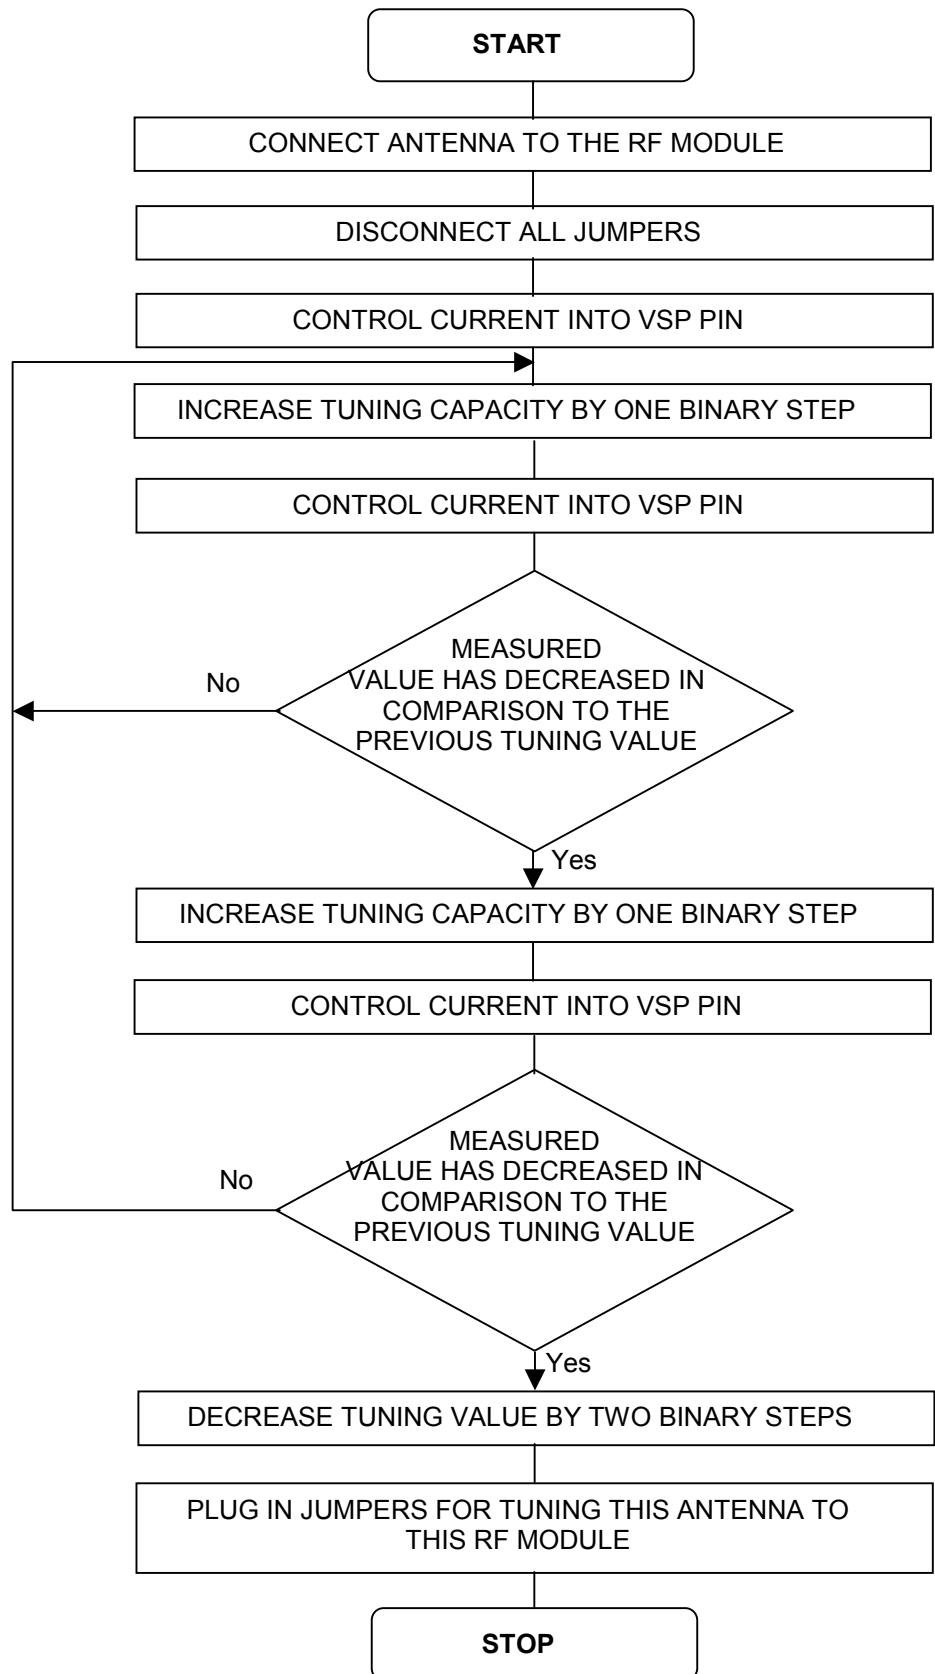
START

CONNECT ANTENNA TO THE RF MODULE

DISCONNECT ALL JUMPERS

CONTROL CURRENT INTO VSP PIN

INCREASE TUNING CAPACITY BY ONE BINARY STEP

CONTROL CURRENT INTO VSP PIN

MEASURED VALUE HAS DECREASED IN COMPARISON TO THE PREVIOUS TUNING VALUE

No

Yes

INCREASE TUNING CAPACITY BY ONE BINARY STEP

CONTROL CURRENT INTO VSP PIN

MEASURED VALUE HAS DECREASED IN COMPARISON TO THE PREVIOUS TUNING VALUE

No

Yes

DECREASE TUNING VALUE BY TWO BINARY STEPS

PLUG IN JUMPERS FOR TUNING THIS ANTENNA TO THIS RF MODULE

STOP